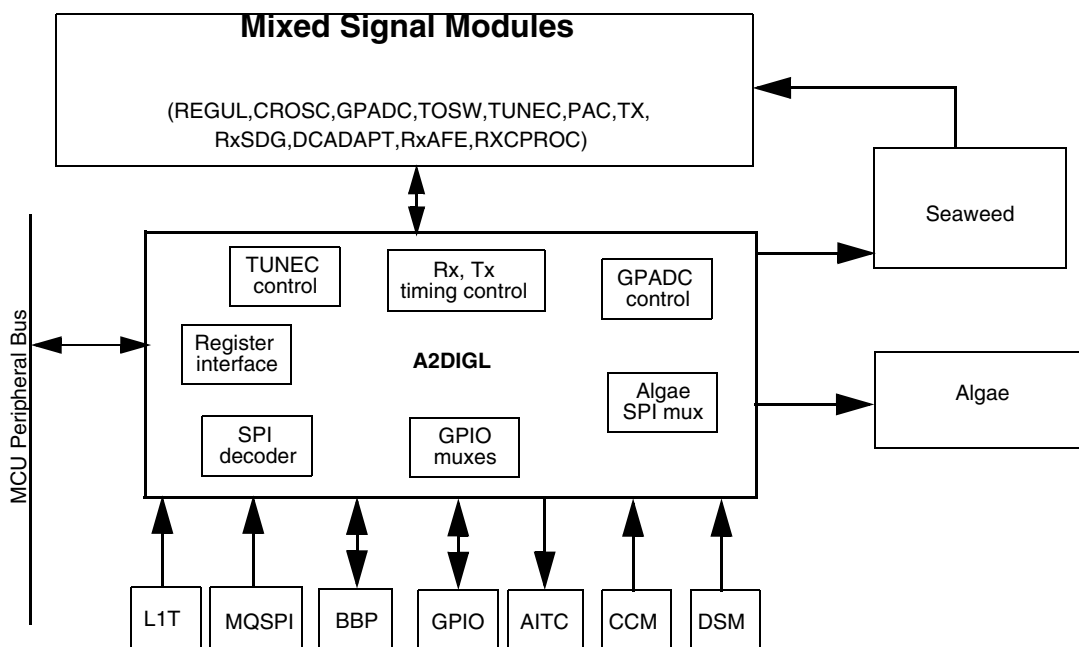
Mixed Signal Modules

(REGUL,CROSC,GPADC,TOSW,TUNEC,PAC,TX,
RxSDG,DCADAPT,RxAFE,RXCPROC)

Seaweed

MCU Peripheral Bus

TUNEC control

Rx, Tx timing control

GPADC control

Register interface

A2DIGL

Algae SPI mux

Algae

SPI decoder

GPIO muxes

L1T

MQSPI

BBP

GPIO

AITC

CCM

DSM